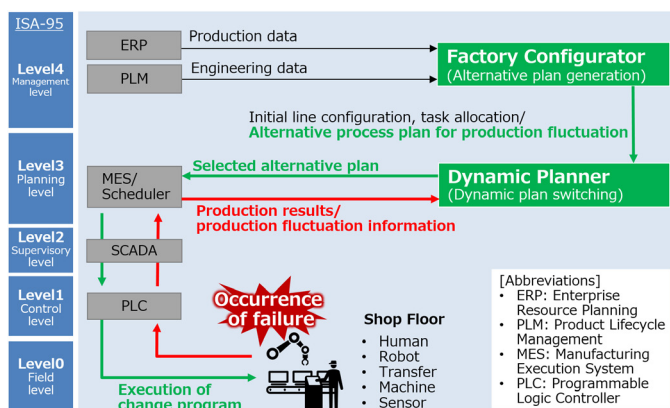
ISA-95

Level4
Management level

Level3
Planning level

Level2
Supervisory level

Level1
Control level

Level0
Field level

ERP

PLM

Production data

Engineering data

Factory Configurator
(Alternative plan generation)

Initial line configuration, task allocation/
Alternative process plan for production fluctuation

MES/
Scheduler

Selected alternative plan

Dynamic Planner
(Dynamic plan switching)

Production results/
production fluctuation information

SCADA

PLC

Occurrence of failure

Shop Floor
• Human
• Robot
• Transfer
• Machine
• Sensor

Execution of change program

[Abbreviations]
• ERP: Enterprise Resource Planning
• PLM: Product Lifecycle Management
• MES: Manufacturing Execution System
• PLC: Programmable Logic Controller